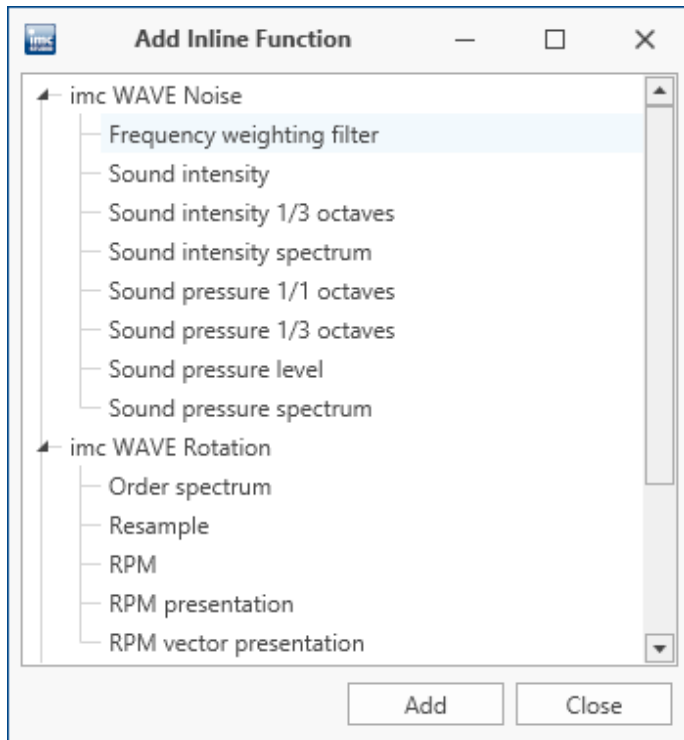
imc

Add Inline Function

imc WAVE Noise
Frequency weighting filter
Sound intensity
Sound intensity 1/3 octaves
Sound intensity spectrum
Sound pressure 1/1 octaves
Sound pressure 1/3 octaves
Sound pressure level
Sound pressure spectrum
imc WAVE Rotation
Order spectrum
Resample
RPM
RPM presentation
RPM vector presentation

Add
Close